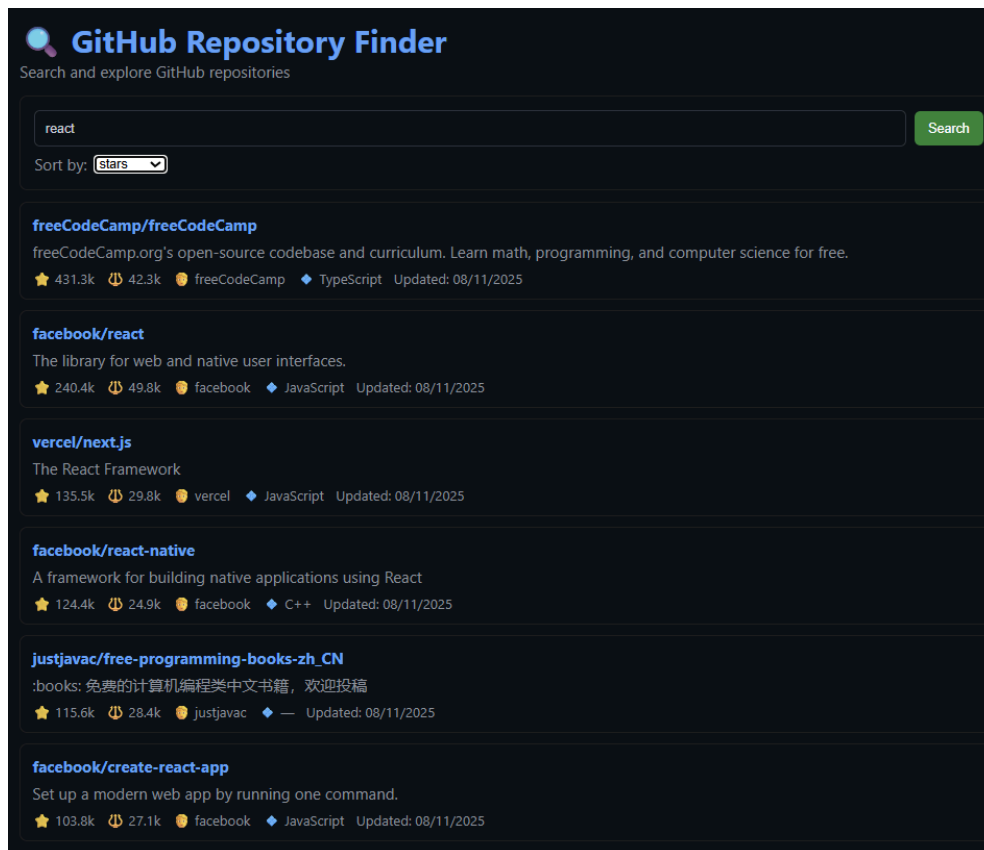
GitHub Repository Finder

Search and explore GitHub repositories

react

Search

Sort by: stars

freeCodeCamp/freeCodeCamp

freeCodeCamp.org's open-source codebase and curriculum. Learn math, programming, and computer science for free.

431.3k 42.3k freeCodeCamp TypeScript Updated: 08/11/2025

facebook/react

The library for web and native user interfaces.

240.4k 49.8k facebook JavaScript Updated: 08/11/2025

vercel/next.js

The React Framework

135.5k 29.8k vercel JavaScript Updated: 08/11/2025

facebook/react-native

A framework for building native applications using React

124.4k 24.9k facebook C++ Updated: 08/11/2025

justjavac/free-programming-books-zh_CN

:books: 免费的计算机编程类中文书籍，欢迎投稿

115.6k 28.4k justjavac — Updated: 08/11/2025

facebook/create-react-app

Set up a modern web app by running one command.

103.8k 27.1k facebook JavaScript Updated: 08/11/2025